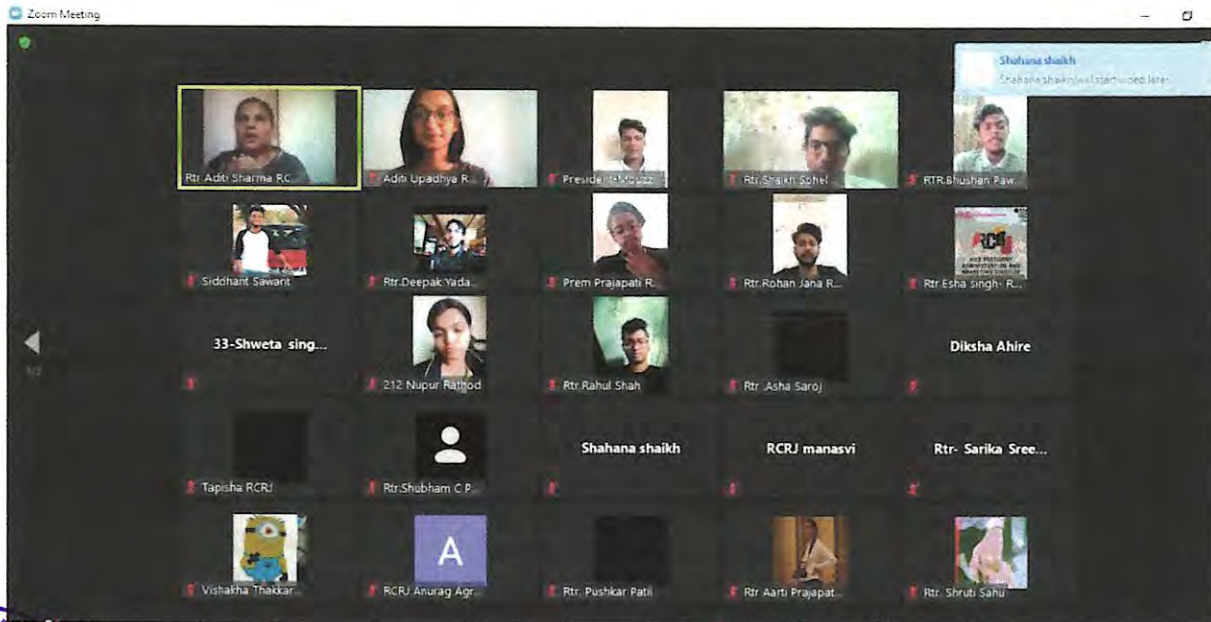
Zoom Meeting

Shahana shaikh
Shahana shaikh will start video later.

Rtr Aditi Sharma RC...
Aditi Upadhya R...
President Mouzz...
Rtr.Shaikh Sohel
RTR.Bhushan Paw...

Siddhant Sawant
Rtr.Deepak Yada...
Prem Prajapati R...
Rtr.Rohan Jana R...
Rtr.Esha singh- R...

33-Shweta sing...
212 Nupur Rathod
Rtr.Rahul Shah
Rtr .Asha Saroj
Diksha Ahire

1/2

Tapisha RCRJ
Rtr.Shubham C P...
Shahana shaikh
RCRJ manasvi
Rtr- Sarika Sree...

Vishakha Thakkar...
A
RCRJ Anurag Agr...
Rtr. Pushkar Patil
Rtr Aarti Prajapat...
Rtr. Shruti Sahu